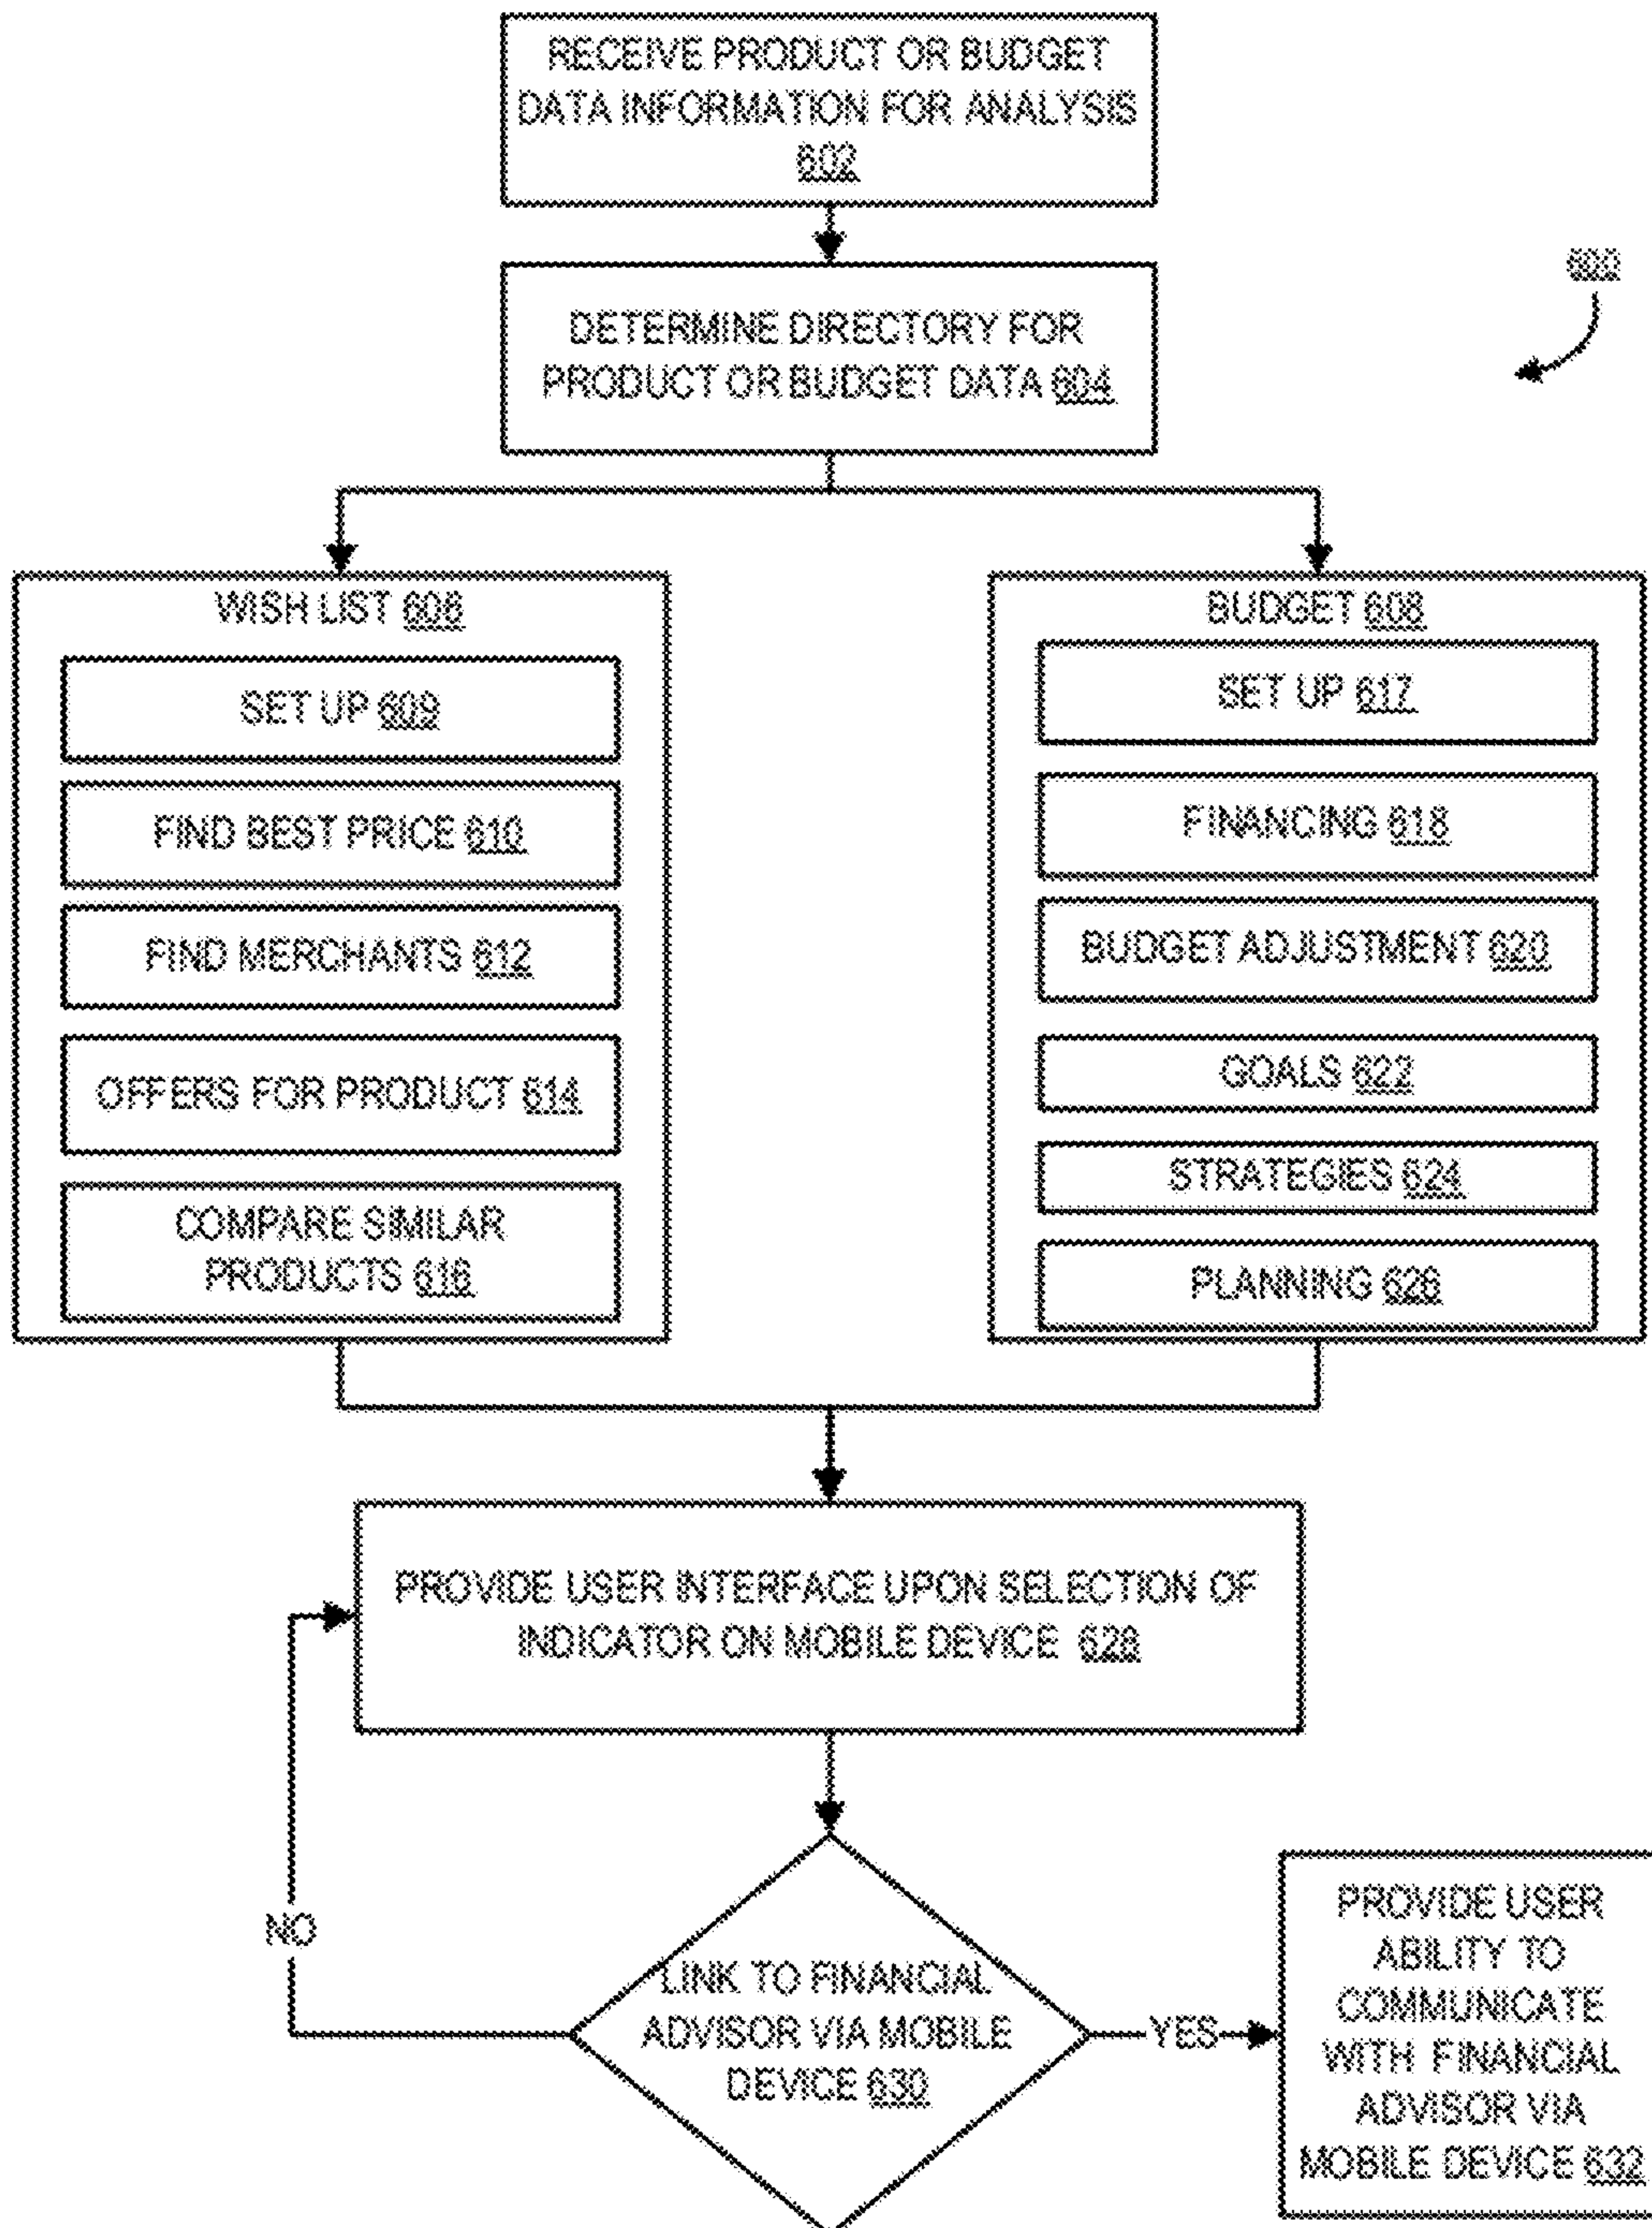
RECEIVE PRODUCT OR BUDGET DATA INFORMATION FOR ANALYSIS 602

600

DETERMINE DIRECTORY FOR PRODUCT OR BUDGET DATA 604

WISH LIST 606

SET UP 609

FIND BEST PRICE 610

FIND MERCHANTS 612

OFFERS FOR PRODUCT 614

COMPARE SIMILAR PRODUCTS 616

BUDGET 608

SET UP 617

FINANCING 618

BUDGET ADJUSTMENT 620

GOALS 622

STRATEGIES 624

PLANNING 626

PROVIDE USER INTERFACE UPON SELECTION OF INDICATOR ON MOBILE DEVICE 628

NO

LINK TO FINANCIAL ADVISOR VIA MOBILE DEVICE 630

YES

PROVIDE USER ABILITY TO COMMUNICATE WITH FINANCIAL ADVISOR VIA MOBILE DEVICE 632